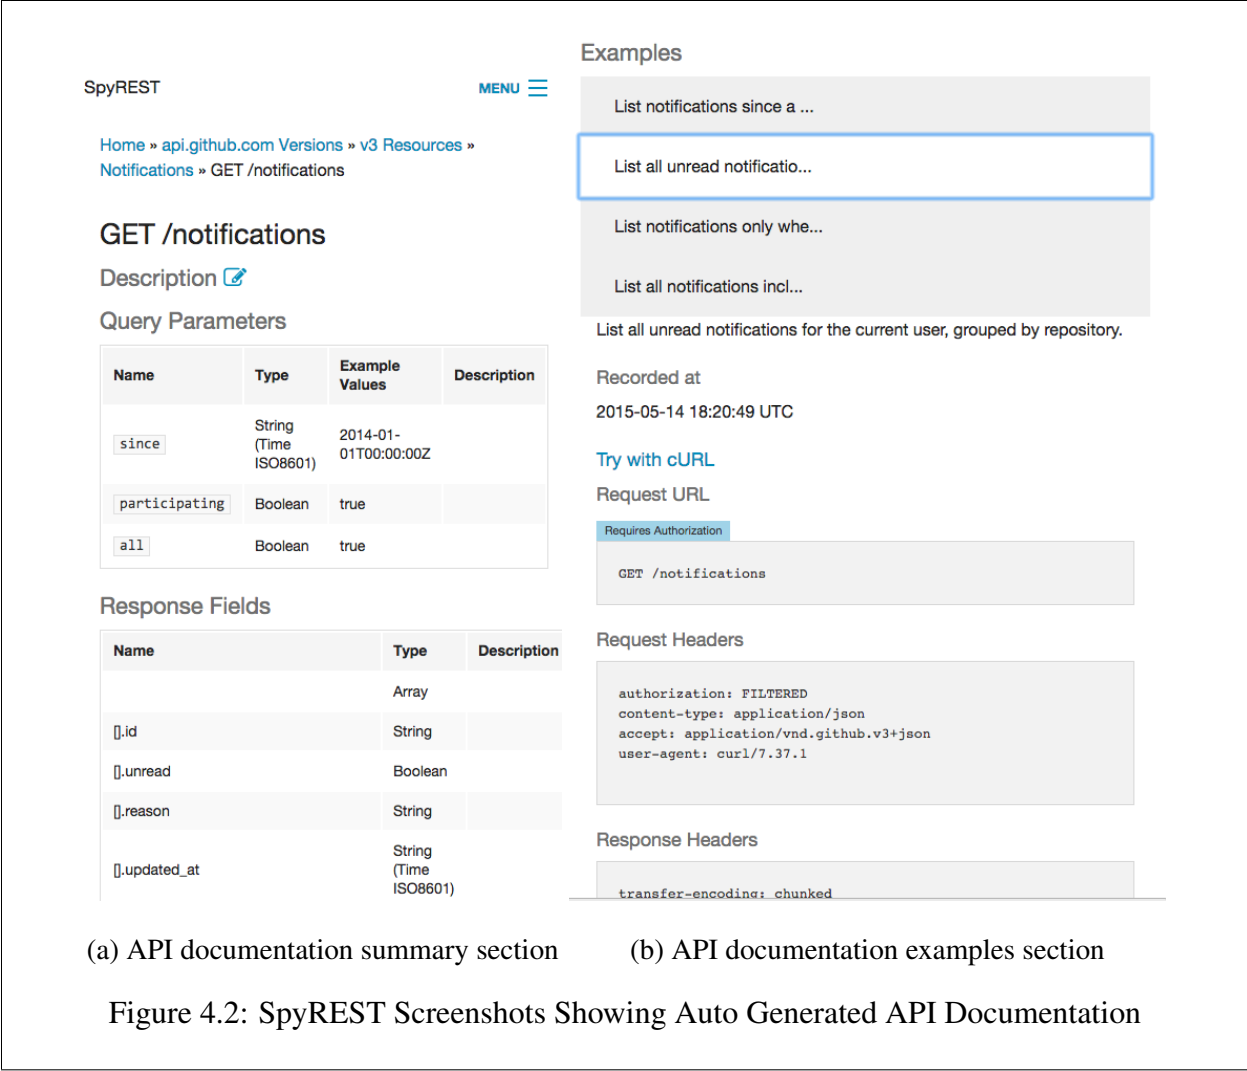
SpyREST

MENU

Home » api.github.com Versions » v3 Resources » Notifications » GET /notifications

GET /notifications

Description

Query Parameters

| Name | Type | Example Values | Description |
|---|---|---|---|
| since | String (Time ISO8601) | 2014-01-01T00:00:00Z | |
| participating | Boolean | true | |
| all | Boolean | true | |

Response Fields

| Name | Type | Description |
|---|---|---|
| | Array | |
| [].id | String | |
| [].unread | Boolean | |
| [].reason | String | |
| [].updated_at | String (Time ISO8601) | |

Examples

List notifications since a ...

List all unread notificatio...

List notifications only whe...

List all notifications incl...

List all unread notifications for the current user, grouped by repository.

Recorded at

2015-05-14 18:20:49 UTC

Try with cURL

Request URL

Requires Authorization

GET /notifications

Request Headers

authorization: FILTERED
content-type: application/json
accept: application/vnd.github.v3+json
user-agent: curl/7.37.1

Response Headers

transfer-encoding: chunked

(a) API documentation summary section

(b) API documentation examples section

Figure 4.2: SpyREST Screenshots Showing Auto Generated API Documentation